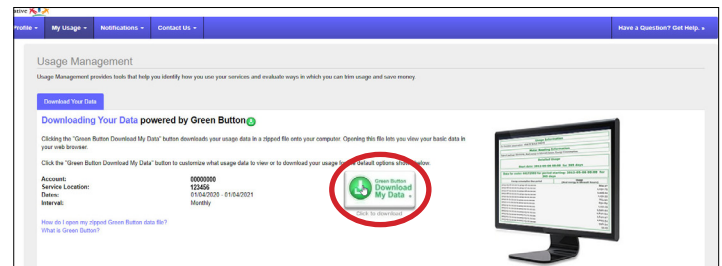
ative

Profile ▾ My Usage ▾ Notifications ▾ Contact Us ▾ Have a Question? Get Help. »

Usage Management

Usage Management provides tools that help you identify how you use your services and evaluate ways in which you can trim usage and save money

Download Your Data

Downloading Your Data powered by Green Button

Clicking the "Green Button Download My Data" button downloads your usage data in a zipped file onto your computer. Opening this file lets you view your basic data in your web browser.

Click the "Green Button Download My Data" button to customize what usage data to view or to download your usage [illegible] default options shown below.

Account: 00000000
Service Location: 123456
Dates: 01/04/2020 - 01/04/2021
Interval: Monthly

Green Button Download My Data

Click to download

How do I open my zipped Green Button data file?
What is Green Button?